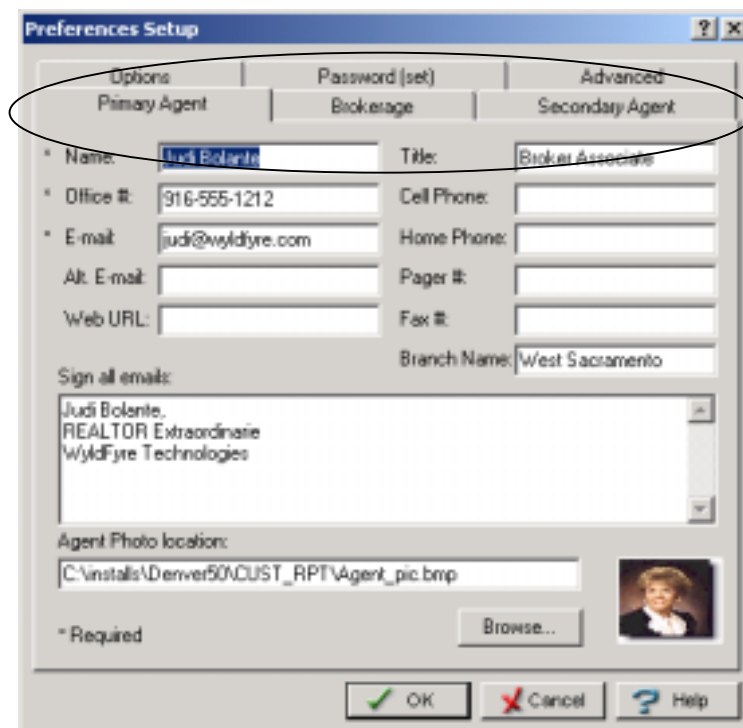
Preferences Setup

?

X

Options

Password (set)

Advanced

Primary Agent

Brokerage

Secondary Agent

* Name:

Judi Bolante

Title:

Broker Associate

* Office #:

916-555-1212

Cell Phone:

* E-mail:

judi@wyldfyre.com

Home Phone:

Alt. E-mail:

Pager #:

Web URL:

Fax #:

Branch Name:

West Sacramento

Sign all emails:

Judi Bolante,
REALTOR Extraordinarie
WyldFyre Technologies

Agent Photo location:

C:\installs\Denver50\CUST_RPT\Agent_pic.bmp

* Required

Browse...

OK

Cancel

Help